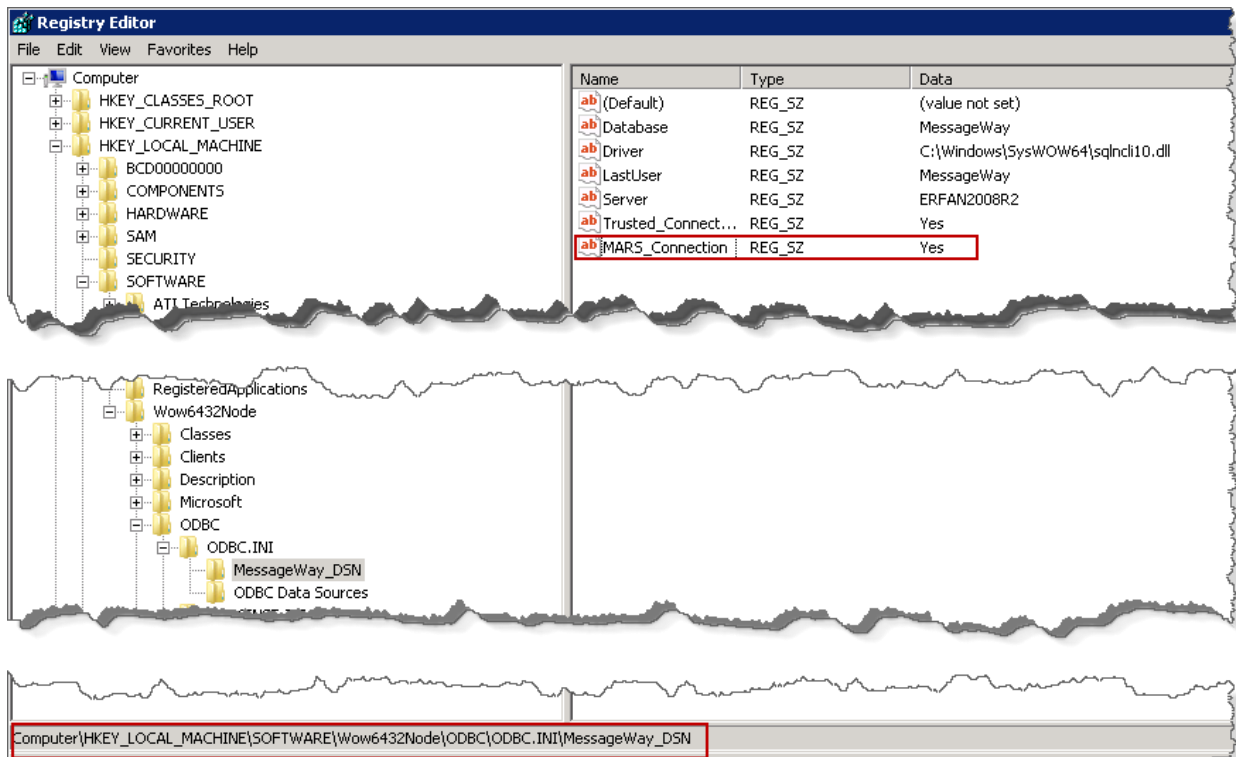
Registry Editor

File Edit View Favorites Help

Computer
HKEY_CLASSES_ROOT
HKEY_CURRENT_USER
HKEY_LOCAL_MACHINE
BCD00000000
COMPONENTS
HARDWARE
SAM
SECURITY
SOFTWARE
ATI Technologies

RegisteredApplications
Wow6432Node
Classes
Clients
Description
Microsoft
ODBC
ODBC.INI
MessageWay_DSN
ODBC Data Sources

| Name | Type | Data |
|---|---|---|
| (Default) | REG_SZ | (value not set) |
| Database | REG_SZ | MessageWay |
| Driver | REG_SZ | C:\Windows\SysWOW64\sqlncli10.dll |
| LastUser | REG_SZ | MessageWay |
| Server | REG_SZ | ERFAN2008R2 |
| Trusted_Connect... | REG_SZ | Yes |
| MARS_Connection | REG_SZ | Yes |

Computer\HKEY_LOCAL_MACHINE\SOFTWARE\Wow6432Node\ODBC\ODBC.INI\MessageWay_DSN